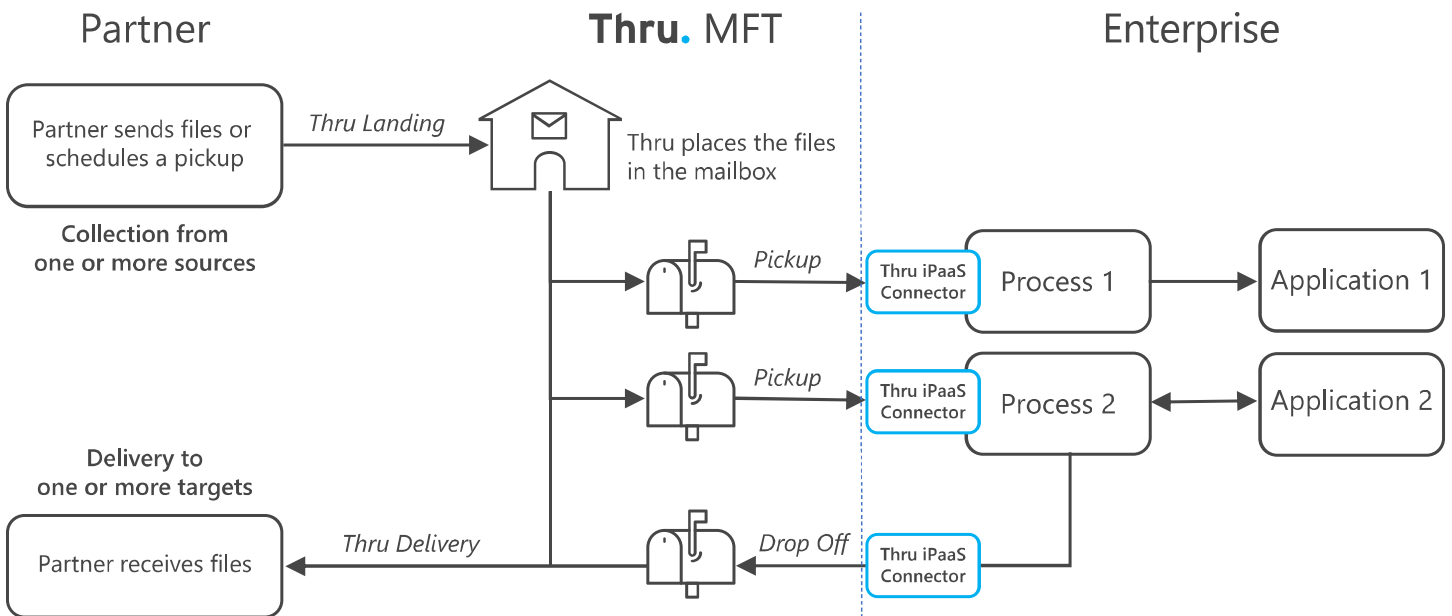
Partner

Thru. MFT

Enterprise

Partner sends files or schedules a pickup

Thru Landing

Thru places the files in the mailbox

Collection from one or more sources

Pickup

Thru iPaaS Connector

Process 1

Application 1

Pickup

Thru iPaaS Connector

Process 2

Application 2

Delivery to one or more targets

Partner receives files

Thru Delivery

Drop Off

Thru iPaaS Connector